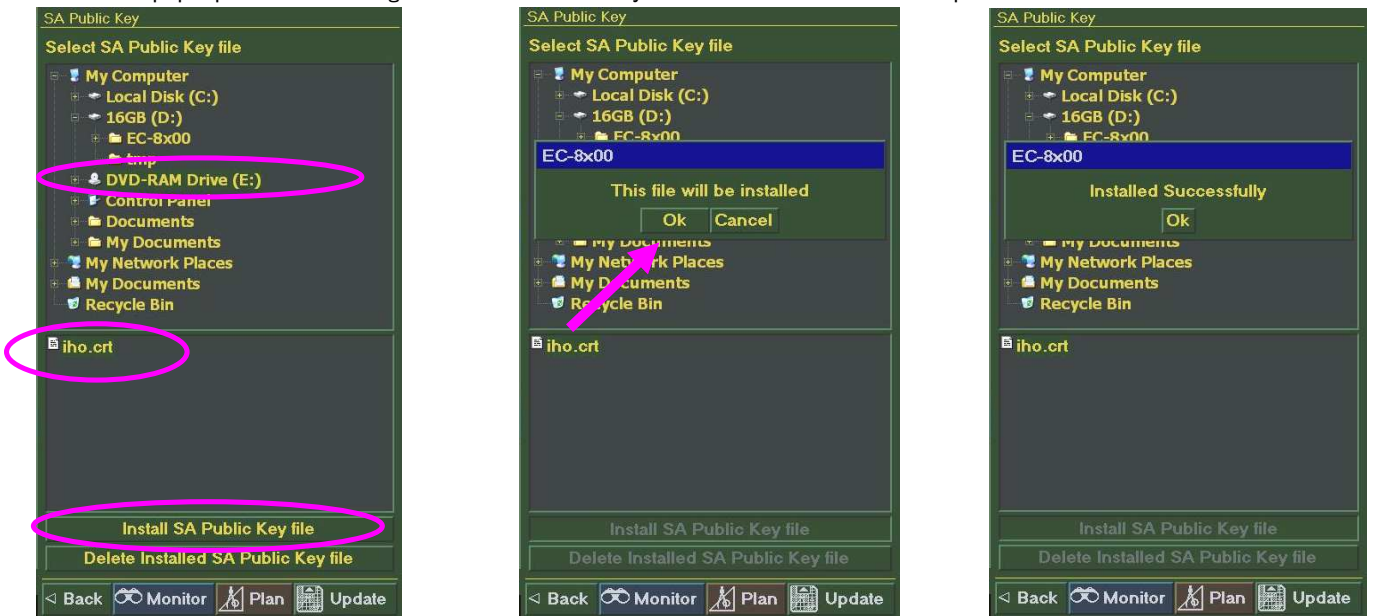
SA Public Key
Select SA Public Key file
My Computer
Local Disk (C:)
16GB (D:)
EC-8x00
tmp
DVD-RAM Drive (E:)
Control Panel
Documents
My Documents
My Network Places
My Documents
Recycle Bin
iho.crt
Install SA Public Key file
Delete Installed SA Public Key file
◁ Back Monitor Plan Update

SA Public Key
Select SA Public Key file
My Computer
Local Disk (C:)
16GB (D:)
EC-8x00
EC-8x00
This file will be installed
Ok Cancel
My Documents
My Network Places
My Documents
Recycle Bin
iho.crt
Install SA Public Key file
Delete Installed SA Public Key file
◁ Back Monitor Plan Update

SA Public Key
Select SA Public Key file
My Computer
Local Disk (C:)
16GB (D:)
EC-8x00
EC-8x00
Installed Successfully
Ok
My Documents
My Network Places
My Documents
Recycle Bin
iho.crt
Install SA Public Key file
Delete Installed SA Public Key file
◁ Back Monitor Plan Update